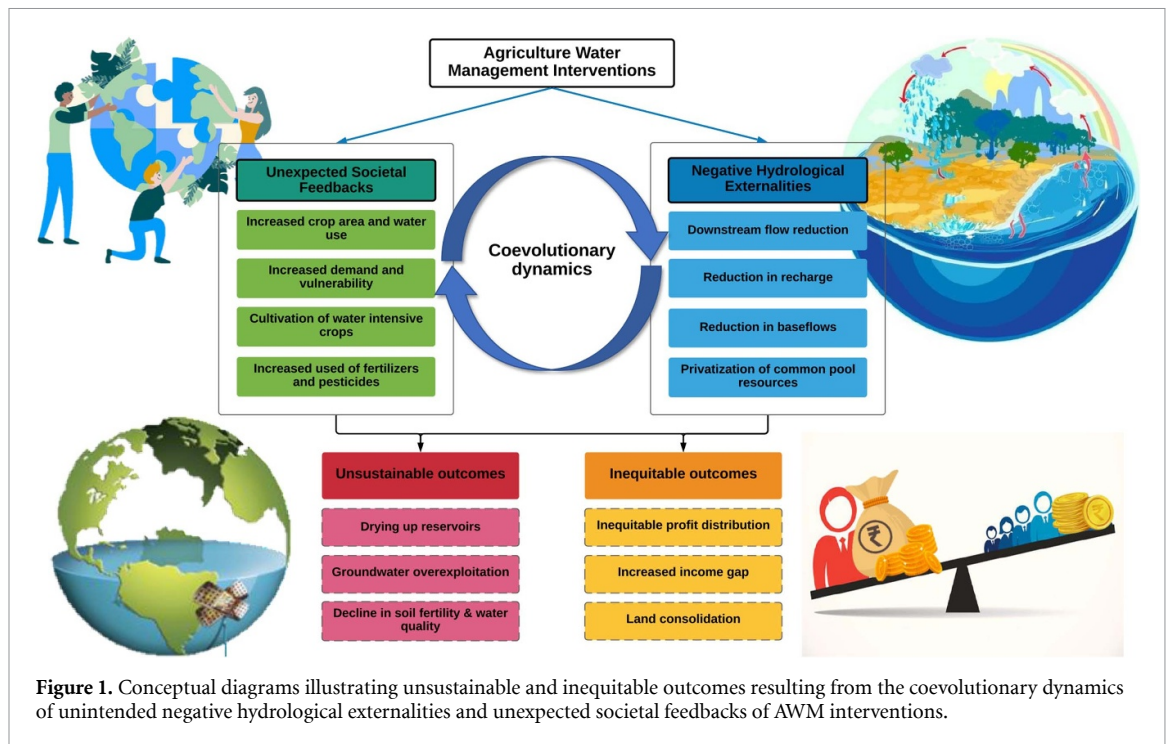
Agriculture Water Management Interventions

Unexpected Societal Feedbacks

Increased crop area and water use

Increased demand and vulnerability

Cultivation of water intensive crops

Increased used of fertilizers and pesticides

Coevolutionary dynamics

Negative Hydrological Externalities

Downstream flow reduction

Reduction in recharge

Reduction in baseflows

Privatization of common pool resources

Unsustainable outcomes

Drying up reservoirs

Groundwater overexploitation

Decline in soil fertility & water quality

Inequitable outcomes

Inequitable profit distribution

Increased income gap

Land consolidation

₹

₹

**Figure 1.** Conceptual diagrams illustrating unsustainable and inequitable outcomes resulting from the coevolutionary dynamics of unintended negative hydrological externalities and unexpected societal feedbacks of AWM interventions.